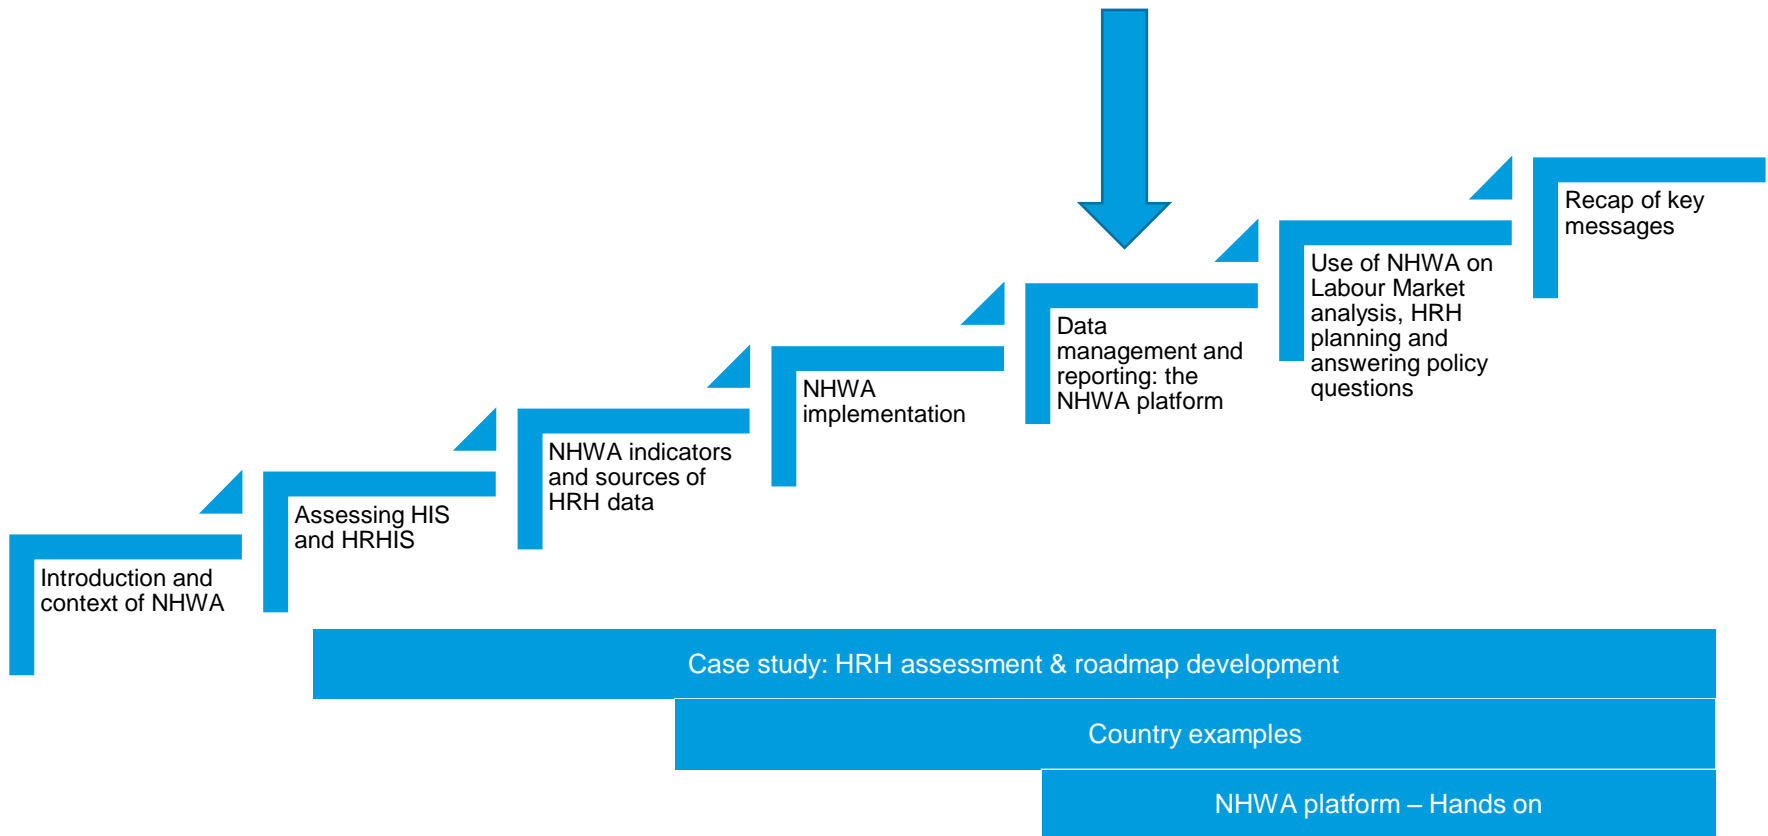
Introduction and context of NHWA

Assessing HIS and HRHIS

NHWA indicators and sources of HRH data

NHWA implementation

Data management and reporting: the NHWA platform

Use of NHWA on Labour Market analysis, HRH planning and answering policy questions

Recap of key messages

Case study: HRH assessment & roadmap development

Country examples

NHWA platform – Hands on